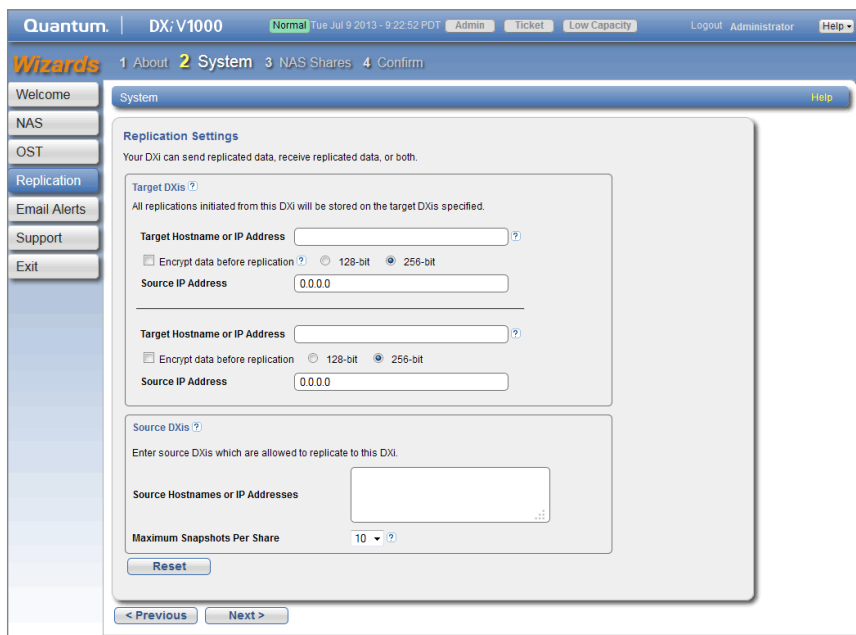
Quantum. | DXi V1000 Normal Tue Jul 9 2013 - 9:22:52 PDT Admin Ticket Low Capacity Logout Administrator Help

Wizards 1 About 2 System 3 NAS Shares 4 Confirm

Welcome
NAS
OST
Replication
Email Alerts
Support
Exit

System Help

Replication Settings
Your DXi can send replicated data, receive replicated data, or both.

Target DXis ?
All replications initiated from this DXi will be stored on the target DXis specified.

Target Hostname or IP Address ?
Encrypt data before replication ? 128-bit 256-bit
Source IP Address 0.0.0.0

Target Hostname or IP Address ?
Encrypt data before replication 128-bit 256-bit
Source IP Address 0.0.0.0

Source DXis ?
Enter source DXis which are allowed to replicate to this DXi.

Source Hostnames or IP Addresses

Maximum Snapshots Per Share 10 ?

Reset

< Previous Next >